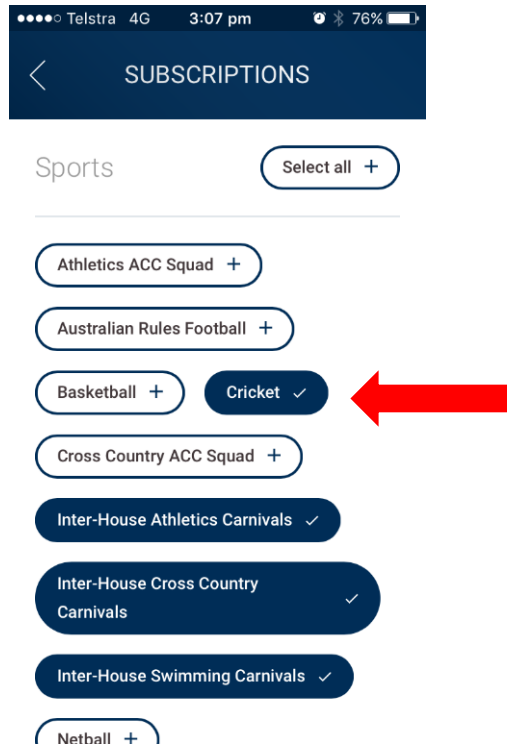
●●●●○ Telstra 4G 3:07 pm 76%

SUBSCRIPTIONS

Sports

Select all +

Athletics ACC Squad +

Australian Rules Football +

Basketball +

Cricket ✓

Cross Country ACC Squad +

Inter-House Athletics Carnivals ✓

Inter-House Cross Country Carnivals ✓

Inter-House Swimming Carnivals ✓

Netball +